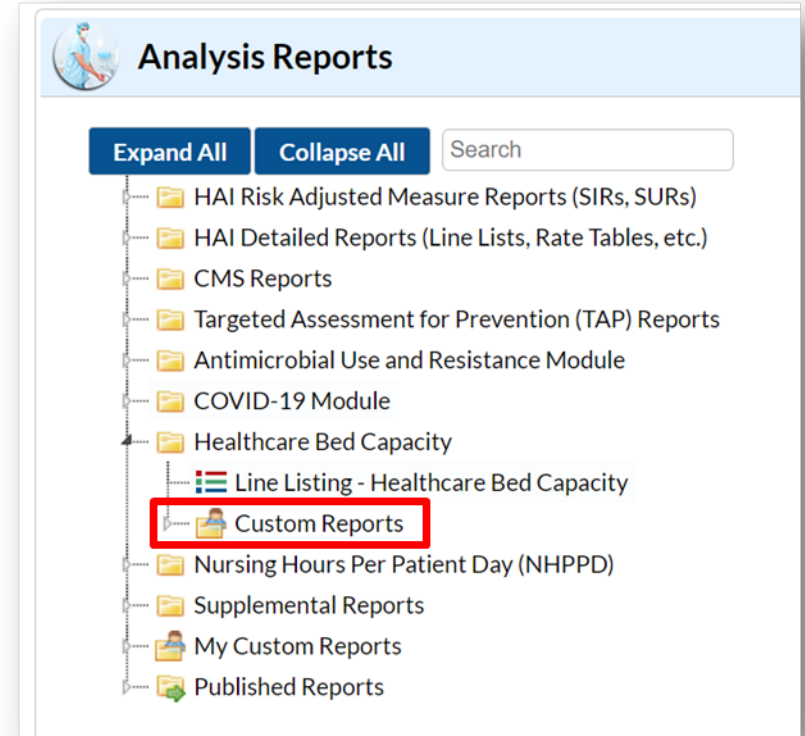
Analysis Reports

Expand All
Collapse All
Search

HAI Risk Adjusted Measure Reports (SIRs, SURs)
HAI Detailed Reports (Line Lists, Rate Tables, etc.)
CMS Reports
Targeted Assessment for Prevention (TAP) Reports
Antimicrobial Use and Resistance Module
COVID-19 Module
Healthcare Bed Capacity
Line Listing - Healthcare Bed Capacity
Custom Reports
Nursing Hours Per Patient Day (NHPPD)
Supplemental Reports
My Custom Reports
Published Reports